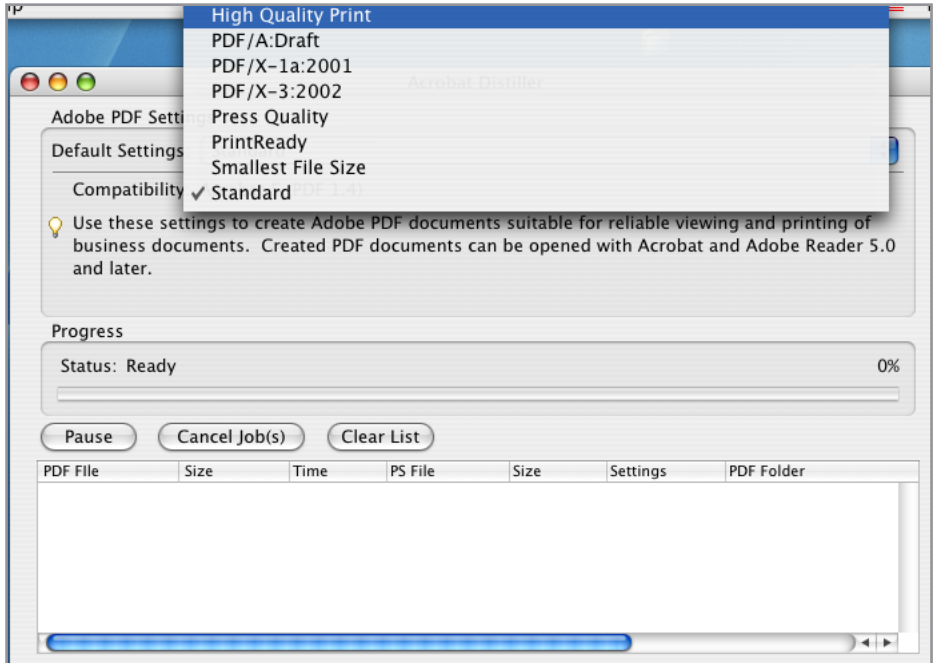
High Quality Print
PDF/A:Draft
PDF/X-1a:2001
PDF/X-3:2002
Press Quality
PrintReady
Smallest File Size
✓ Standard

Acrobat Distiller

Adobe PDF Setti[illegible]

Default Settings

Compatibility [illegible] (PDF 1.4)

Use these settings to create Adobe PDF documents suitable for reliable viewing and printing of business documents. Created PDF documents can be opened with Acrobat and Adobe Reader 5.0 and later.

Progress

Status: Ready

0%

Pause

Cancel Job(s)

Clear List

| PDF FIle | Size | Time | PS File | Size | Settings | PDF Folder |
|---|---|---|---|---|---|---|